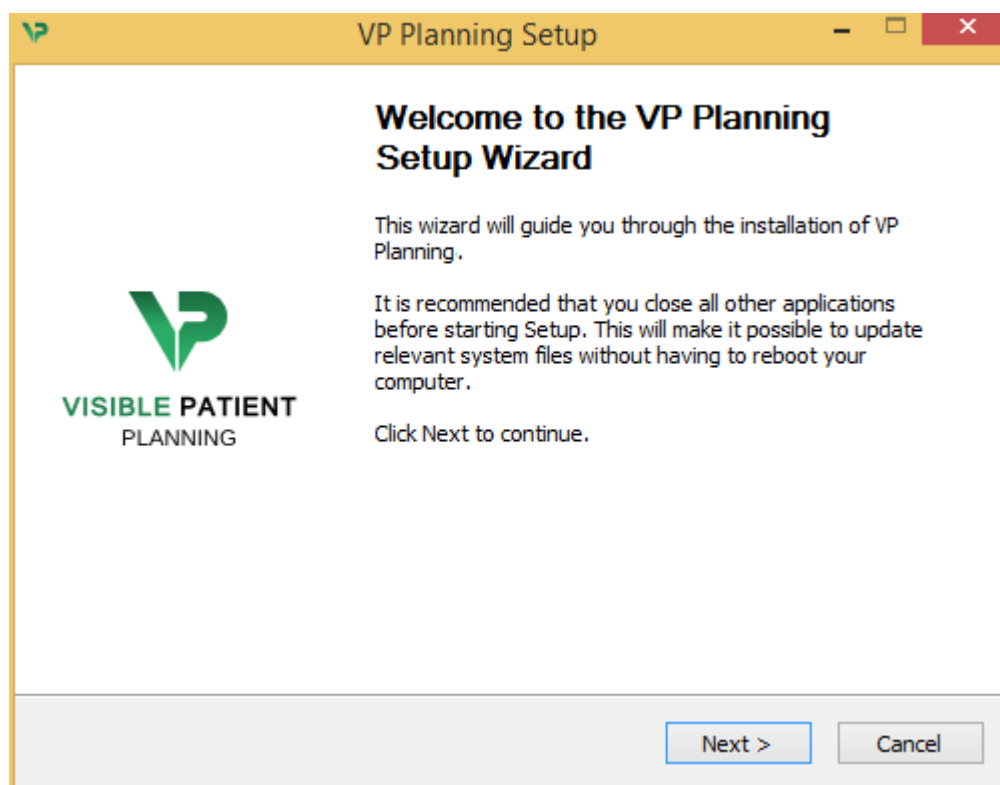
VP Planning Setup

Welcome to the VP Planning Setup Wizard

This wizard will guide you through the installation of VP Planning.

It is recommended that you close all other applications before starting Setup. This will make it possible to update relevant system files without having to reboot your computer.

Click Next to continue.

VP

VISIBLE PATIENT
PLANNING

Next >

Cancel